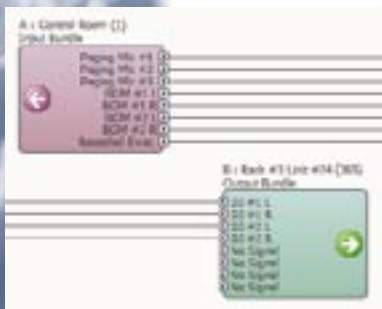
A : Control Room (1)
Input Bundle

Paging Mic #1
Paging Mic #2
Paging Mic #3
BGM #1 L
BGM #1 R
BGM #2 L
BGM #2 R
Baseball Prog

B : Rack #3 Unit #14 (365)
Output Bundle

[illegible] #1 L
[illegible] #1 R
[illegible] #2 L
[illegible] #2 R
No Signal
No Signal
No Signal
No Signal